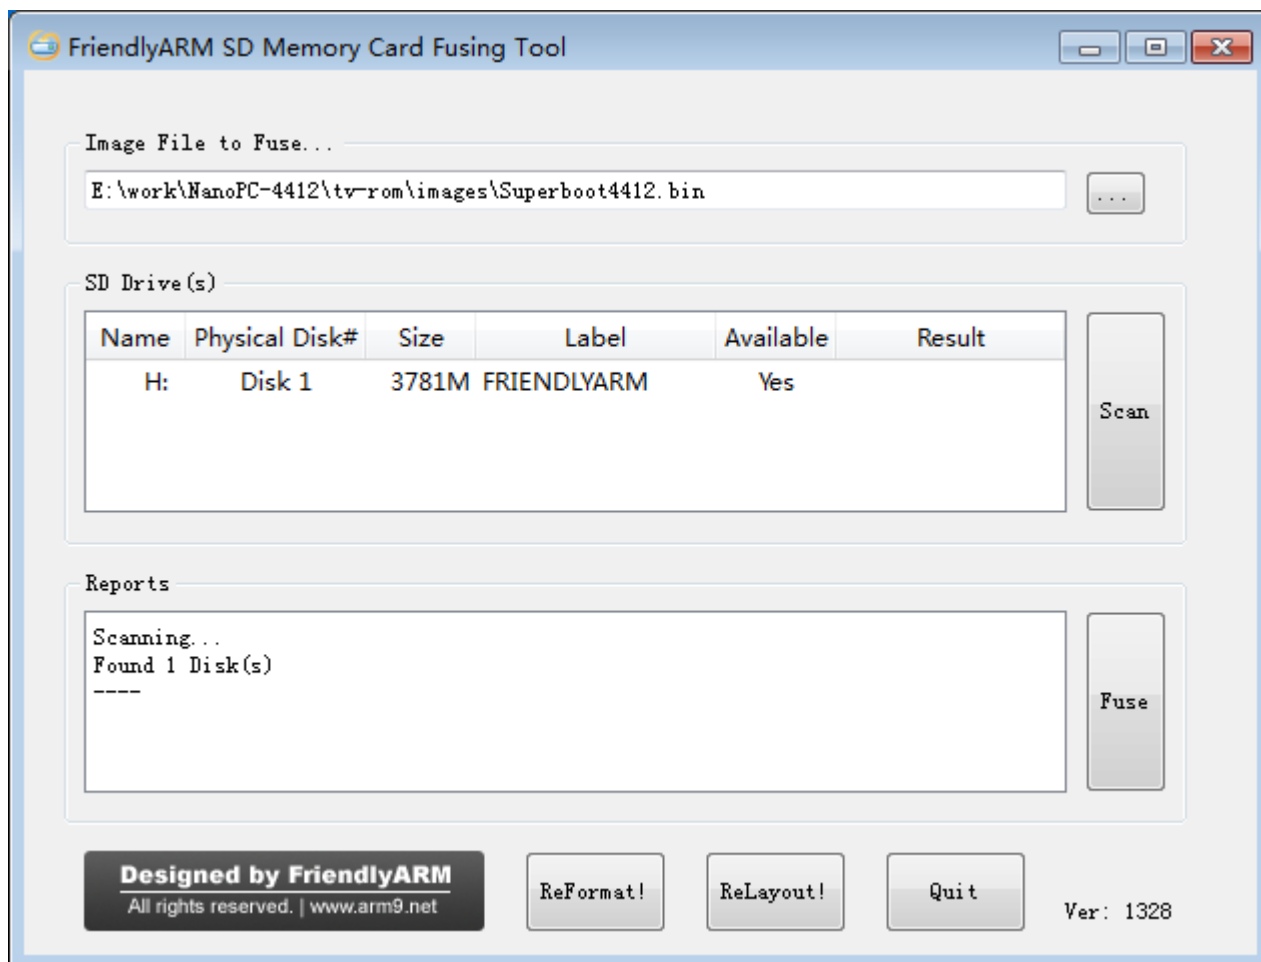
FriendlyARM SD Memory Card Fusing Tool

Image File to Fuse...

E:\work\NanoPC-4412\tv-rom\images\Superboot4412.bin

...

SD Drive(s)

| Name | Physical Disk# | Size | Label | Available | Result |
|---|---|---|---|---|---|
| H: | Disk 1 | 3781M | FRIENDLYARM | Yes | |

Scan

Reports

Scanning...
Found 1 Disk(s)
----

Fuse

Designed by FriendlyARM
All rights reserved. | www.arm9.net

ReFormat!

ReLayout!

Quit

Ver: 1328